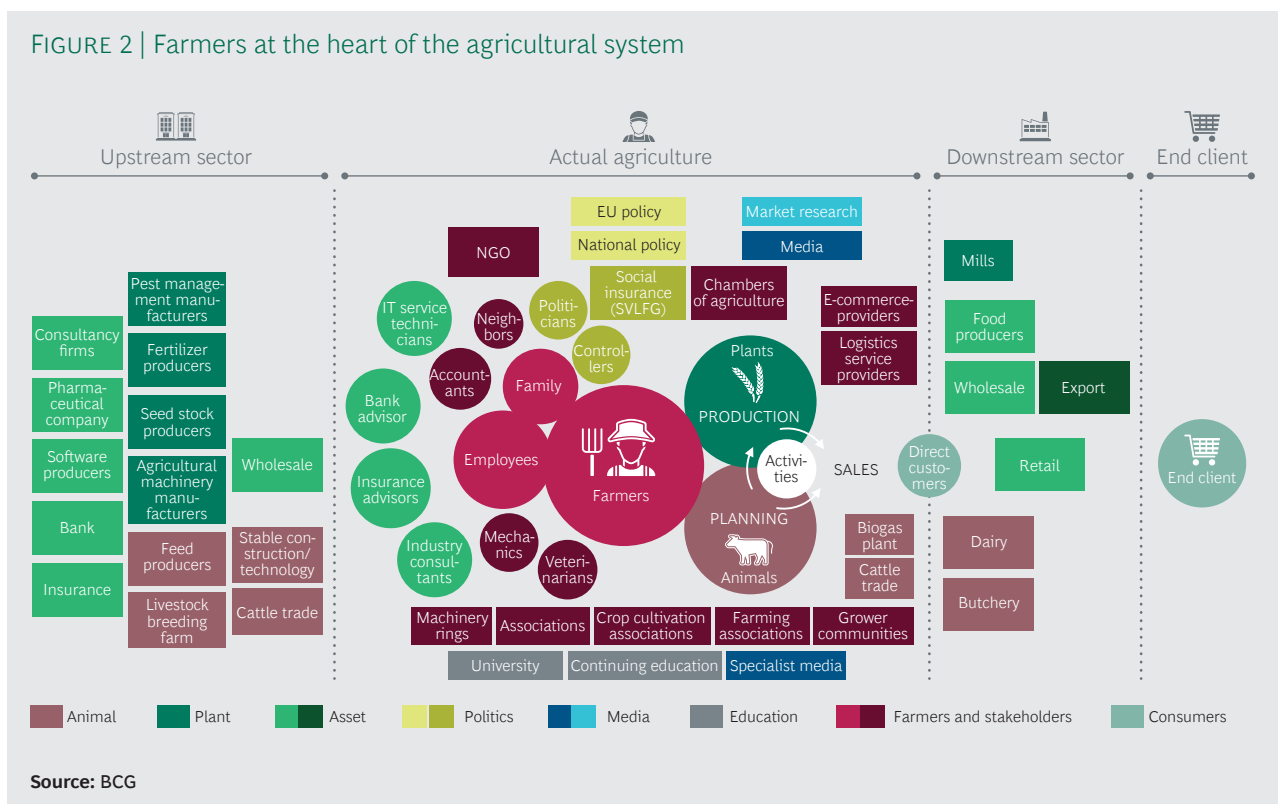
FIGURE 2 | Farmers at the heart of the agricultural system

Upstream sector

Actual agriculture

Downstream sector

End client

Consultancy firms

Pharmaceutical company

Software producers

Bank

Insurance

Pest management manufacturers

Fertilizer producers

Seed stock producers

Agricultural machinery manufacturers

Feed producers

Livestock breeding farm

Wholesale

Stable construction/technology

Cattle trade

EU policy

National policy

Market research

Media

NGO

Social insurance (SVLFG)

Chambers of agriculture

E-commerce-providers

Logistics service providers

IT service technicians

Neighbors

Politicians

Controllers

Bank advisor

Accountants

Family

Plants

PRODUCTION

Employees

Farmers

Activities

SALES

Insurance advisors

PLANNING

Animals

Industry consultants

Mechanics

Veterinarians

Biogas plant

Cattle trade

Machinery rings

Associations

Crop cultivation associations

Farming associations

Grower communities

University

Continuing education

Specialist media

Mills

Food producers

Wholesale

Export

Direct customers

Retail

Dairy

Butchery

End client

Animal

Plant

Asset

Politics

Media

Education

Farmers and stakeholders

Consumers

Source: BCG